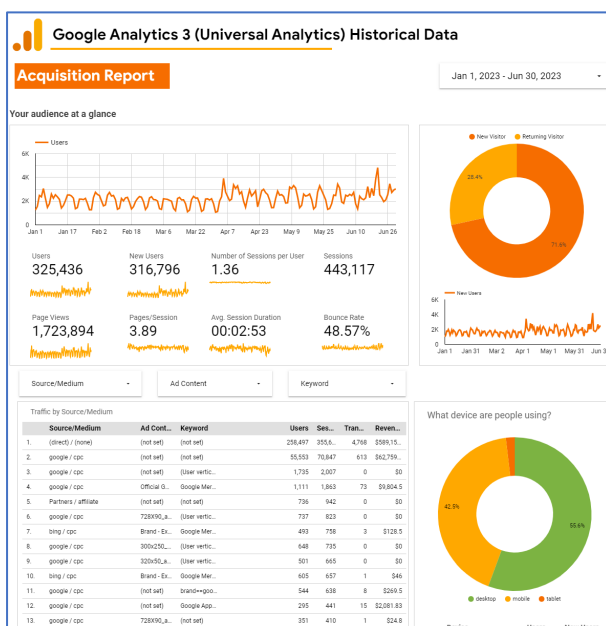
Google Analytics 3 (Universal Analytics) Historical Data

Acquisition Report

Jan 1, 2023 - Jun 30, 2023

Your audience at a glance

Users

6K
4K
2K
0

Jan 1 Jan 17 Feb 2 Feb 18 Mar 6 Mar 22 Apr 7 Apr 23 May 9 May 25 Jun 10 Jun 26

Users
325,436

New Users
316,796

Number of Sessions per User
1.36

Sessions
443,117

Page Views
1,723,894

Pages/Session
3.89

Avg. Session Duration
00:02:53

Bounce Rate
48.57%

New Visitor Returning Visitor

28.4%

71.6%

New Users

6K
4K
2K
0

Jan 1 Jan 31 Mar 2 Apr 1 May 1 May 31 Jun 3

Source/Medium
Ad Content
Keyword

Traffic by Source/Medium

| | Source/Medium | Ad Cont... | Keyword | Users | Ses... | Tran... | Reven... |
|---|---|---|---|---|---|---|---|
| 1. | (direct) / (none) | (not set) | (not set) | 258,497 | 355,6... | 4,768 | $589,15... |
| 2. | google / cpc | (not set) | (not set) | 55,553 | 70,847 | 613 | $62,759... |
| 3. | google / cpc | (not set) | (User vertic... | 1,735 | 2,007 | 0 | $0 |
| 4. | google / cpc | Official G... | Google Mer... | 1,111 | 1,863 | 73 | $9,804.5 |
| 5. | Partners / affiliate | (not set) | (not set) | 736 | 942 | 0 | $0 |
| 6. | google / cpc | 728X90_a... | (User vertic... | 737 | 823 | 0 | $0 |
| 7. | bing / cpc | Brand - Ex... | Google Mer... | 493 | 758 | 3 | $128.5 |
| 8. | google / cpc | 300x250_... | (User vertic... | 648 | 735 | 0 | $0 |
| 9. | google / cpc | 320x50_a... | (User vertic... | 501 | 665 | 0 | $0 |
| 10. | bing / cpc | Brand - Ex... | Google Mer... | 605 | 657 | 1 | $46 |
| 11. | google / cpc | (not set) | brand+goo... | 544 | 638 | 8 | $269.5 |
| 12. | google / cpc | (not set) | Google App... | 295 | 441 | 15 | $2,081.83 |
| 13. | google / cpc | 728X90_a... | (not set) | 351 | 410 | 1 | $24.8 |

What device are people using?

42.5%

55.6%

desktop mobile tablet